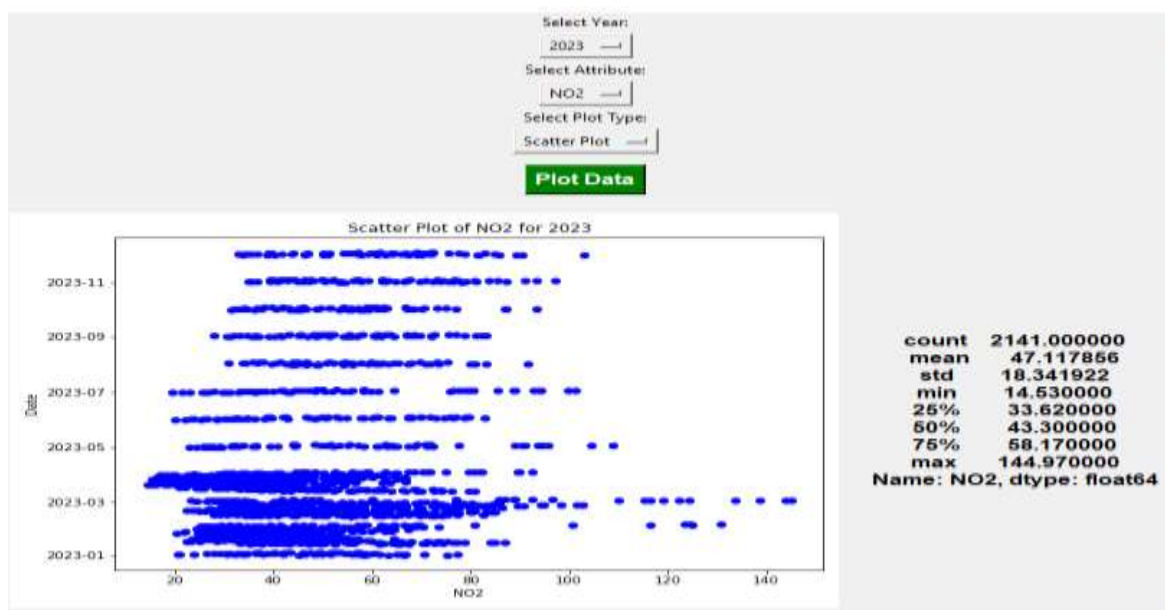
Select Year:
2023
Select Attribute:
NO2
Select Plot Type:
Scatter Plot
Plot Data

Scatter Plot of NO2 for 2023

2023-11
2023-09
2023-07
2023-05
2023-03
2023-01
Date
20 40 60 80 100 120 140
NO2

count 2141.000000
mean 47.117856
std 18.341922
min 14.530000
25% 33.620000
50% 43.300000
75% 58.170000
max 144.970000
Name: NO2, dtype: float64